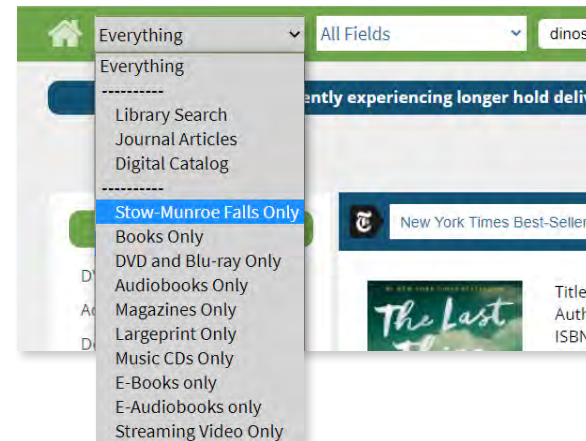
Everything

All Fields

dinos

Everything
----------
Library Search
Journal Articles
Digital Catalog
----------
Stow-Munroe Falls Only
Books Only
DVD and Blu-ray Only
Audiobooks Only
Magazines Only
Largeprint Only
Music CDs Only
E-Books only
E-Audiobooks only
Streaming Video Only

ently experiencing longer hold deliv

DV

Ad

De

New York Times Best-Seller

The Last

Title
Auth
ISBN